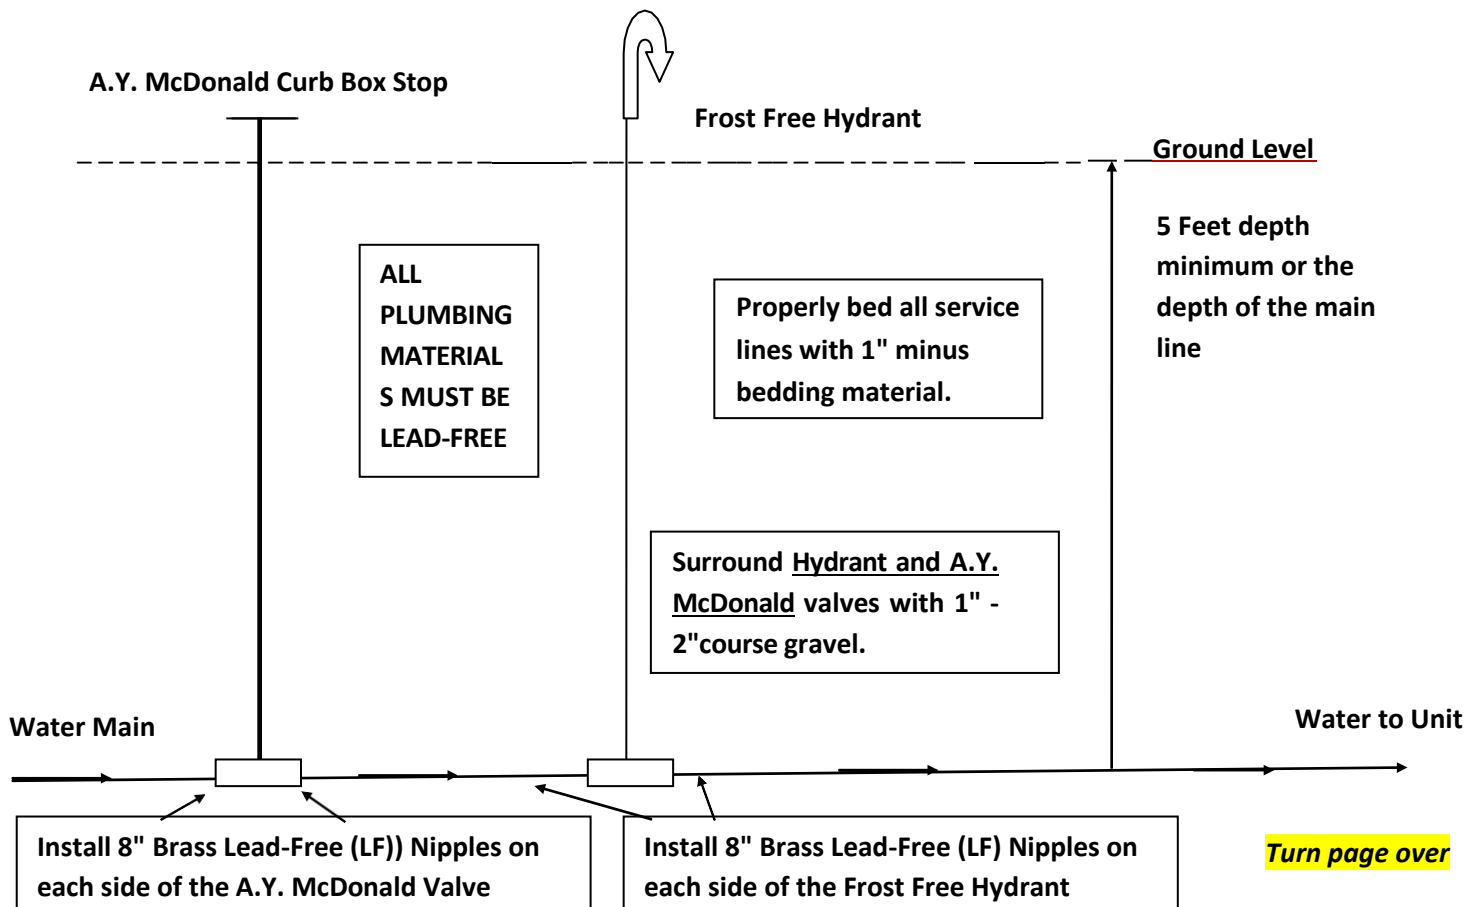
A.Y. McDonald Curb Box Stop

Frost Free Hydrant

Ground Level

5 Feet depth minimum or the depth of the main line

ALL PLUMBING MATERIAL S MUST BE LEAD-FREE

Properly bed all service lines with 1" minus bedding material.

Surround Hydrant and A.Y. McDonald valves with 1" - 2"course gravel.

Water Main

Water to Unit

Install 8" Brass Lead-Free (LF)) Nipples on each side of the A.Y. McDonald Valve

Install 8" Brass Lead-Free (LF) Nipples on each side of the Frost Free Hydrant

Turn page over